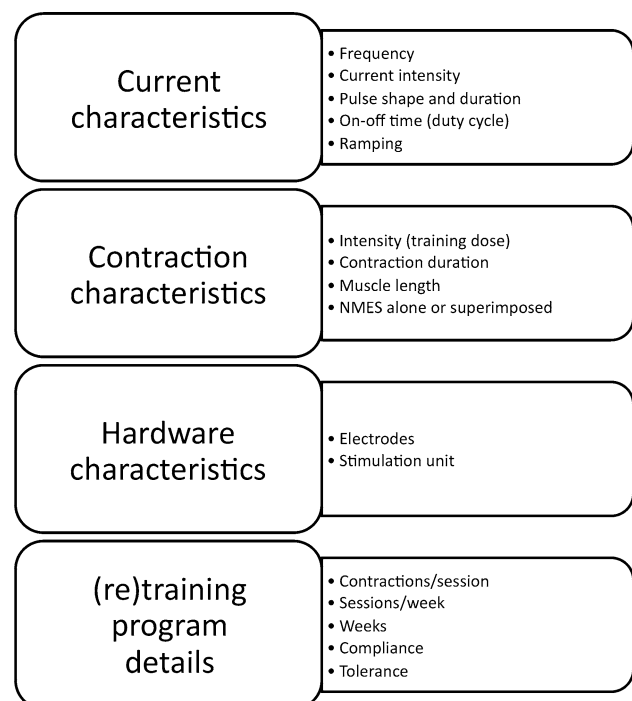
Current characteristics

• Frequency
• Current intensity
• Pulse shape and duration
• On-off time (duty cycle)
• Ramping

Contraction characteristics

• Intensity (training dose)
• Contraction duration
• Muscle length
• NMES alone or superimposed

Hardware characteristics

• Electrodes
• Stimulation unit

(re)training program details

• Contractions/session
• Sessions/week
• Weeks
• Compliance
• Tolerance